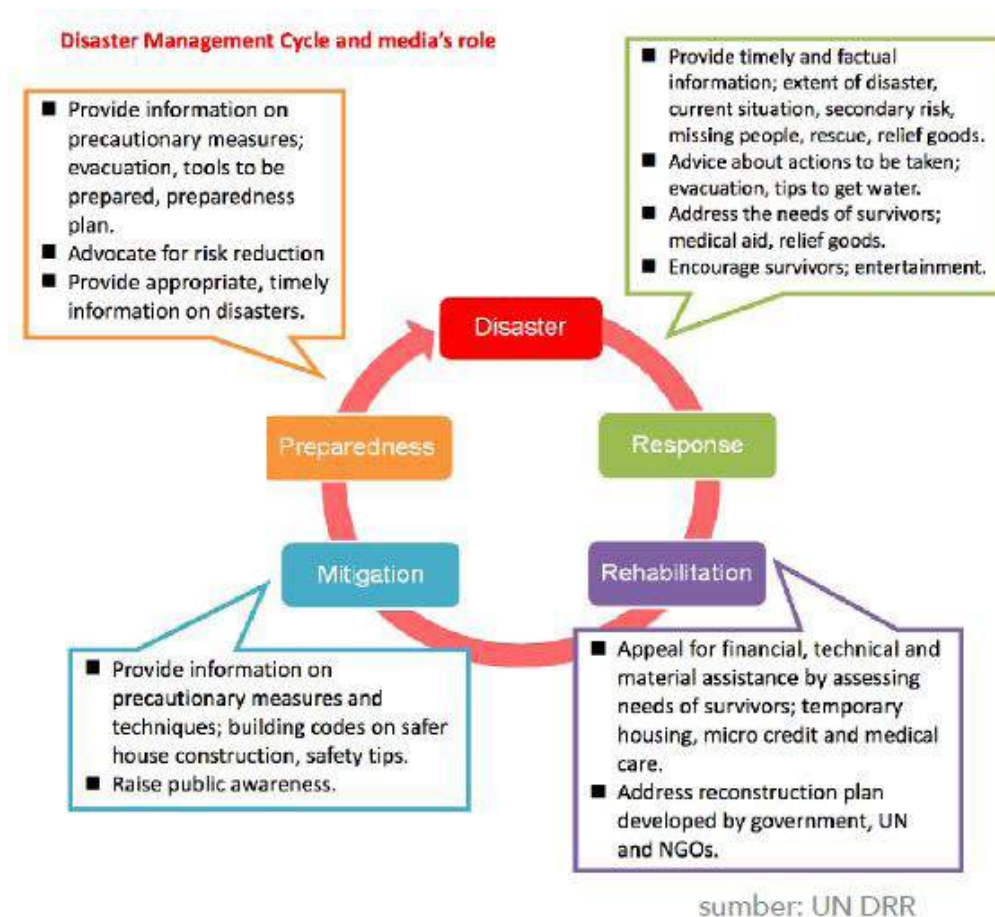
Disaster Management Cycle and media's role

■ Provide information on precautionary measures; evacuation, tools to be prepared, preparedness plan.
■ Advocate for risk reduction
■ Provide appropriate, timely information on disasters.

■ Provide timely and factual information; extent of disaster, current situation, secondary risk, missing people, rescue, relief goods.
■ Advice about actions to be taken; evacuation, tips to get water.
■ Address the needs of survivors; medical aid, relief goods.
■ Encourage survivors; entertainment.

Disaster

Preparedness

Response

Mitigation

Rehabilitation

■ Provide information on precautionary measures and techniques; building codes on safer house construction, safety tips.
■ Raise public awareness.

■ Appeal for financial, technical and material assistance by assessing needs of survivors; temporary housing, micro credit and medical care.
■ Address reconstruction plan developed by government, UN and NGOs.

sumber: UN DRR